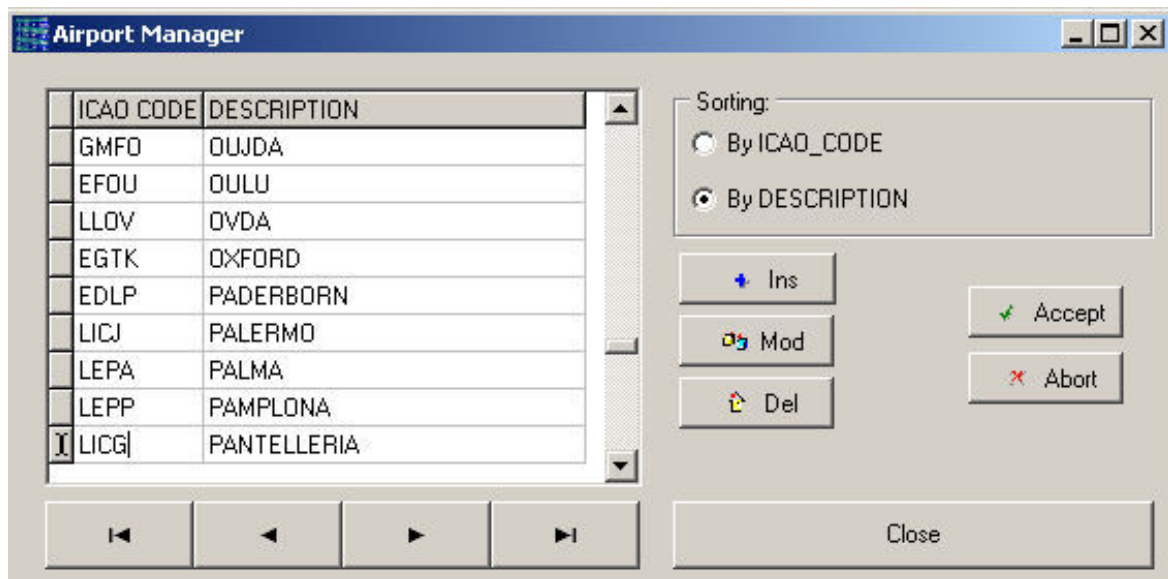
Airport Manager

| ICAO CODE | DESCRIPTION |
|---|---|
| GMFO | OUJDA |
| EFOU | OULU |
| LLOV | OVDA |
| EGTK | OXFORD |
| EDLP | PADERBORN |
| LICJ | PALERMO |
| LEPA | PALMA |
| LEPP | PAMPLONA |
| LICG | PANTELLERIA |

Sorting:
By ICAO_CODE
By DESCRIPTION

Ins
Mod
Del

Accept
Abort

Close